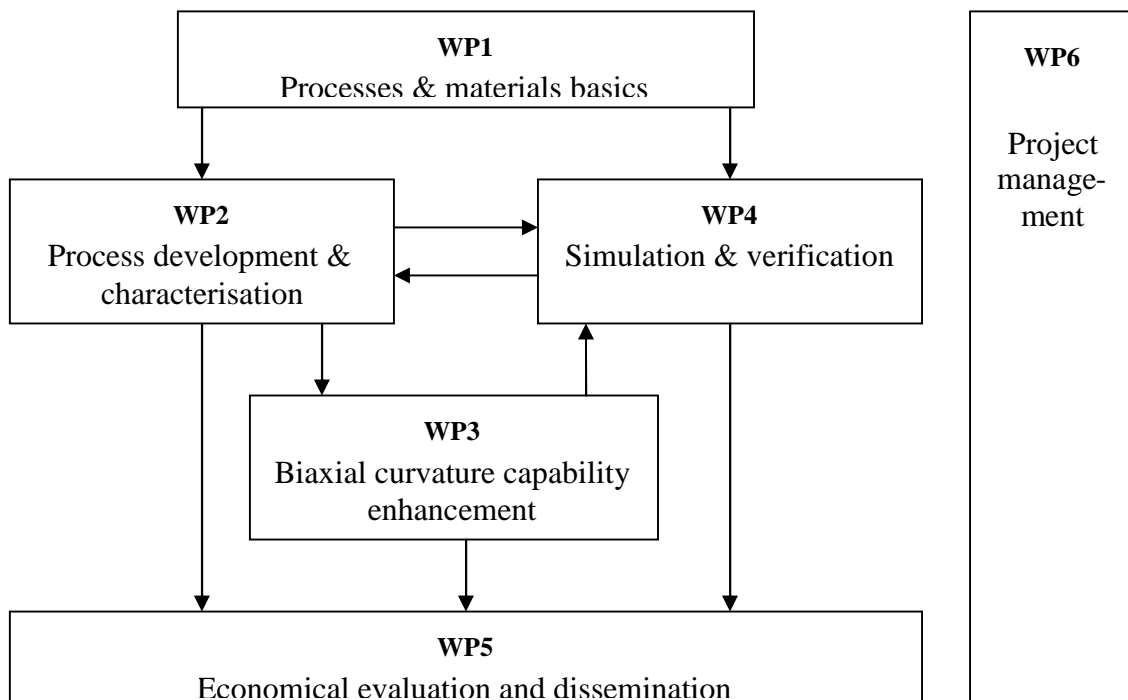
WP1
Processes & materials basics

WP2
Process development & characterisation

WP4
Simulation & verification

WP3
Biaxial curvature capability enhancement

WP5
Economical evaluation and dissemination

WP6
Project management